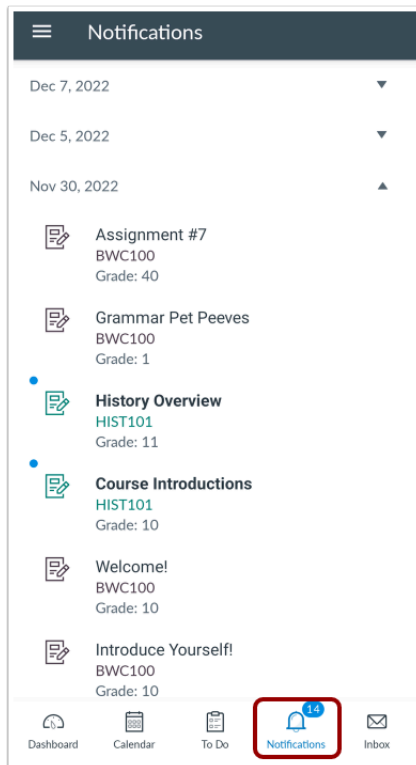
Notifications

Dec 7, 2022

Dec 5, 2022

Nov 30, 2022

Assignment #7
BWC100
Grade: 40

Grammar Pet Peeves
BWC100
Grade: 1

History Overview
HIST101
Grade: 11

Course Introductions
HIST101
Grade: 10

Welcome!
BWC100
Grade: 10

Introduce Yourself!
BWC100
Grade: 10

Dashboard
Calendar
To Do
14
Notifications
Inbox